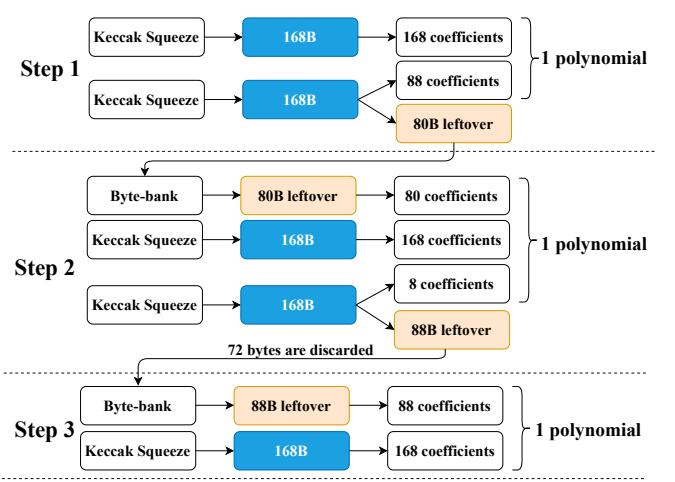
Step 1

Keccak Squeeze → 168B → 168 coefficients

Keccak Squeeze → 168B → 88 coefficients

80B leftover

1 polynomial

Step 2

Byte-bank → 80B leftover → 80 coefficients

Keccak Squeeze → 168B → 168 coefficients

Keccak Squeeze → 168B → 8 coefficients

88B leftover

1 polynomial

72 bytes are discarded

Step 3

Byte-bank → 88B leftover → 88 coefficients

Keccak Squeeze → 168B → 168 coefficients

1 polynomial